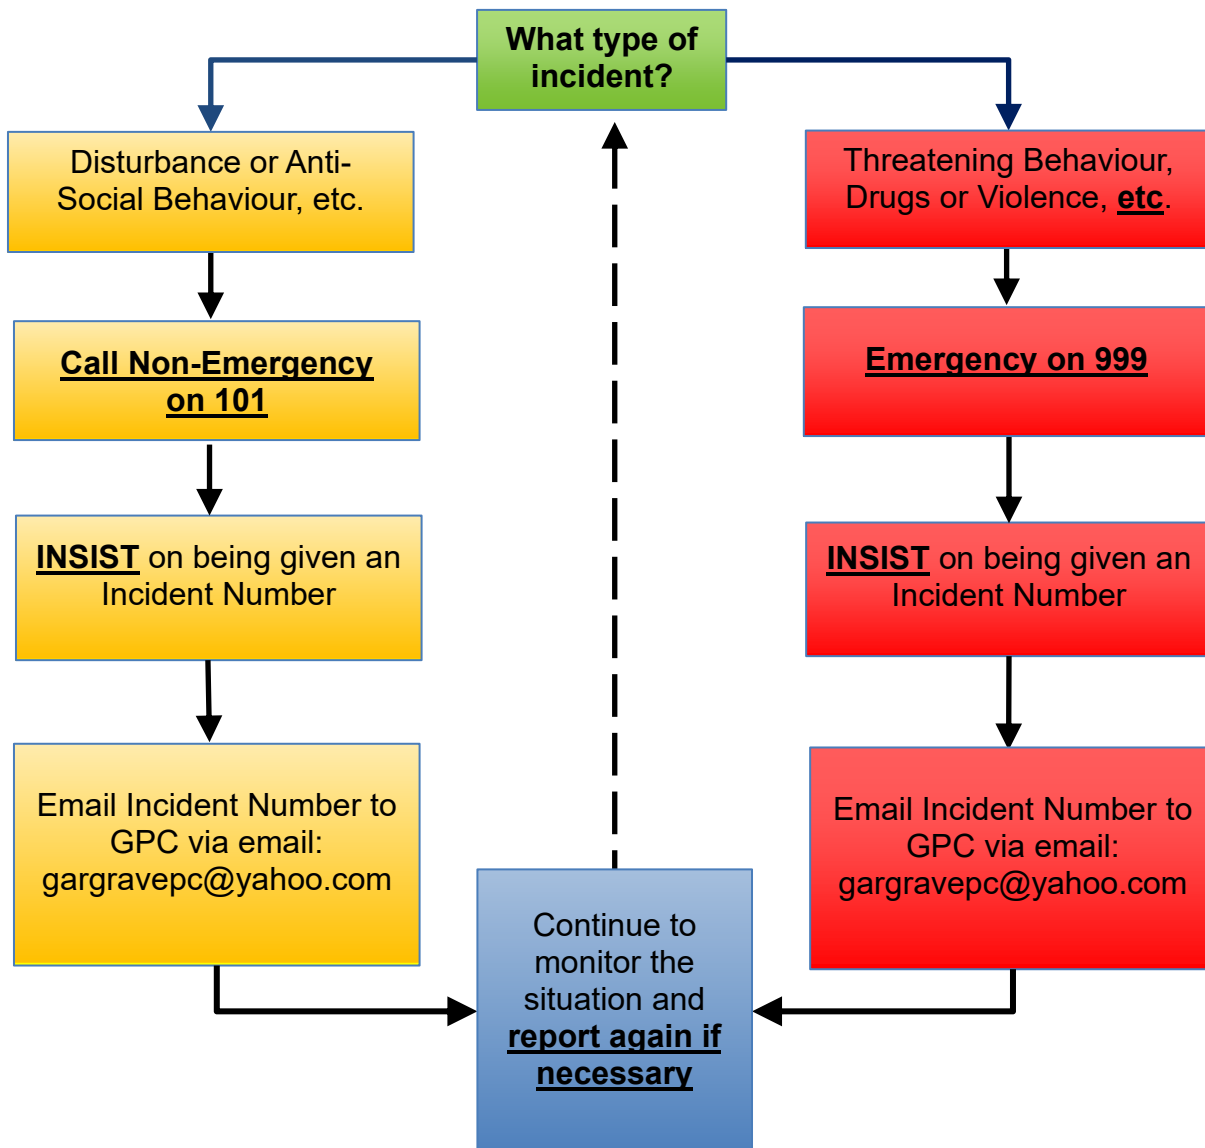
What type of incident?

Disturbance or Anti-Social Behaviour, etc.

Call Non-Emergency on 101

INSIST on being given an Incident Number

Email Incident Number to GPC via email: gargravepc@yahoo.com

Threatening Behaviour, Drugs or Violence, etc.

Emergency on 999

INSIST on being given an Incident Number

Email Incident Number to GPC via email: gargravepc@yahoo.com

Continue to monitor the situation and report again if necessary